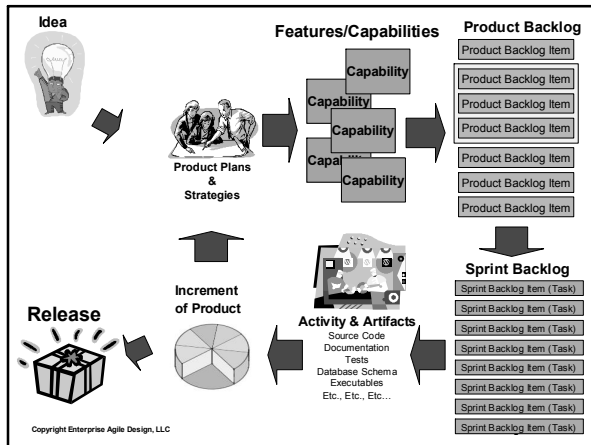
Idea

Product Plans & Strategies

Features/Capabilities

Capability
Capability
Capability
Capa
Capability

Product Backlog

Product Backlog Item
Product Backlog Item
Product Backlog Item
Product Backlog Item
Product Backlog Item
Product Backlog Item
Product Backlog Item

Sprint Backlog

Sprint Backlog Item (Task)
Sprint Backlog Item (Task)
Sprint Backlog Item (Task)
Sprint Backlog Item (Task)
Sprint Backlog Item (Task)
Sprint Backlog Item (Task)
Sprint Backlog Item (Task)
Sprint Backlog Item (Task)

Activity & Artifacts
Source Code
Documentation
Tests
Database Schema
Executables
Etc., Etc., Etc...

Increment of Product

Release

Copyright Enterprise Agile Design, LLC